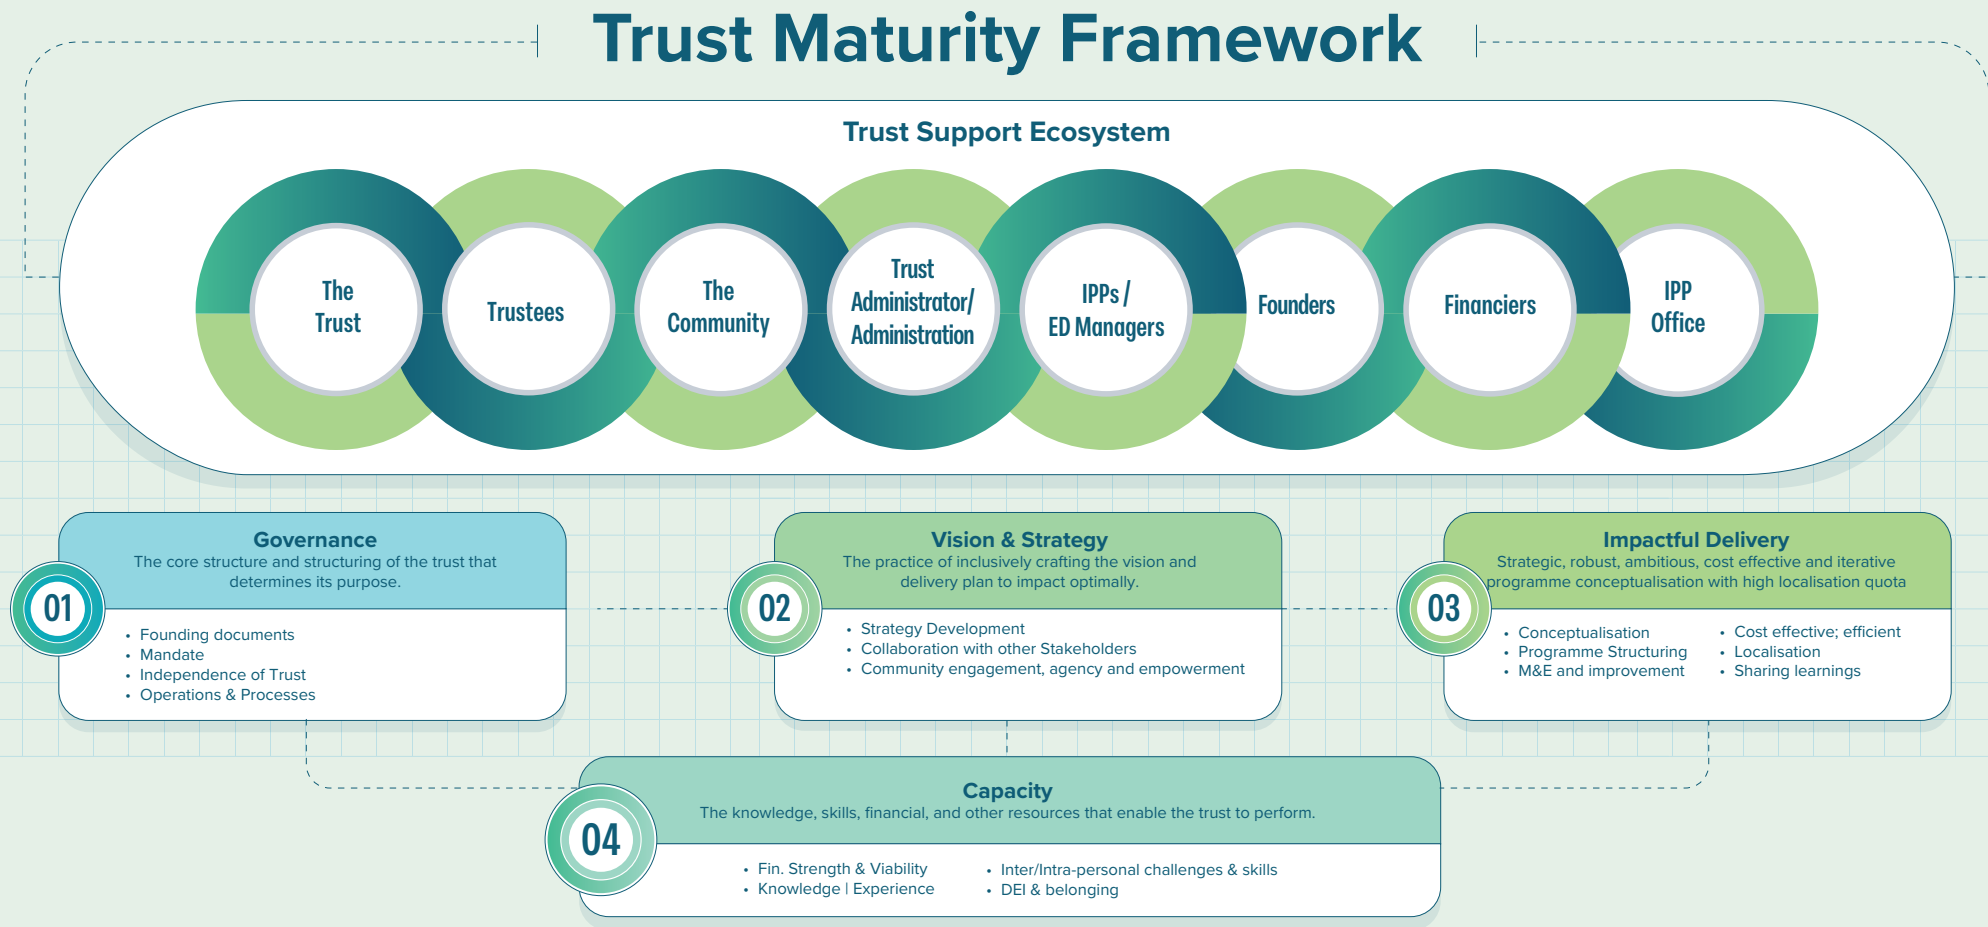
Trust Maturity Framework

Trust Support Ecosystem

The Trust

Trustees

The Community

Trust Administrator/ Administration

IPPs / ED Managers

Founders

Financiers

IPP Office

01

Governance

The core structure and structuring of the trust that determines its purpose.

- Founding documents
- Mandate
- Independence of Trust
- Operations & Processes

02

Vision & Strategy

The practice of inclusively crafting the vision and delivery plan to impact optimally.

- Strategy Development
- Collaboration with other Stakeholders
- Community engagement, agency and empowerment

03

Impactful Delivery

Strategic, robust, ambitious, cost effective and iterative programme conceptualisation with high localisation quota

- Conceptualisation
- Programme Structuring
- M&E and improvement
- Cost effective; efficient
- Localisation
- Sharing learnings

04

Capacity

The knowledge, skills, financial, and other resources that enable the trust to perform.

- Fin. Strength & Viability
- Knowledge | Experience
- Inter/Intra-personal challenges & skills
- DEI & belonging